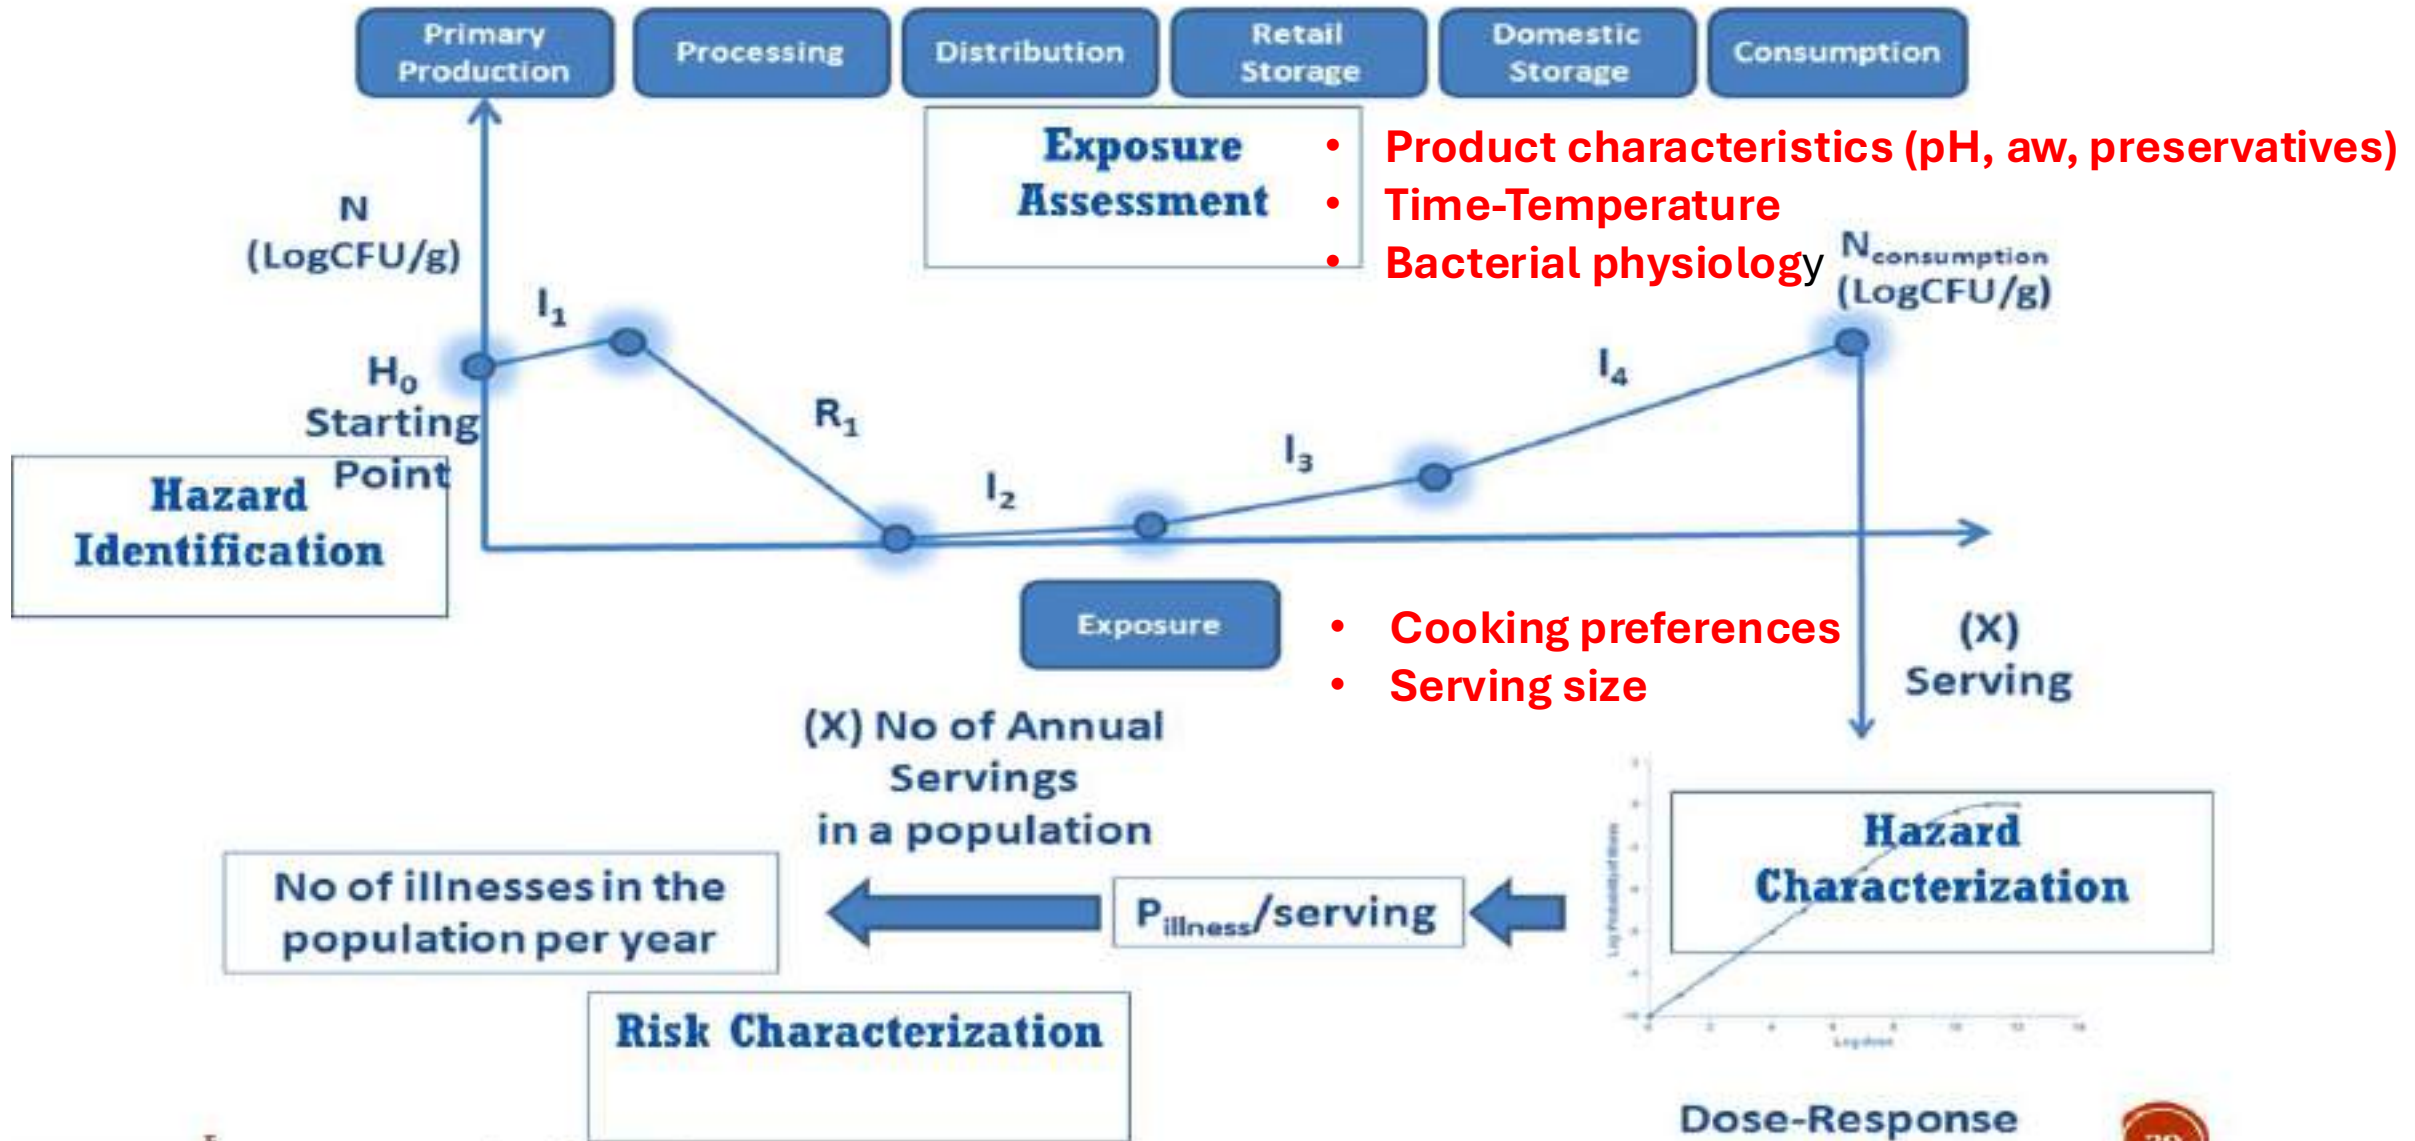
Primary Production

Processing

Distribution

Retail Storage

Domestic Storage

Consumption

Exposure Assessment

• Product characteristics (pH, aw, preservatives)
• Time-Temperature
• Bacterial physiology

N (LogCFU/g)

$N_{consumption}$ (LogCFU/g)

$I_1$

$H_0$ Starting Point

$R_1$

$I_2$

$I_3$

$I_4$

Hazard Identification

Exposure

• Cooking preferences
• Serving size

(X) Serving

(X) No of Annual Servings in a population

No of illnesses in the population per year

$P_{illness}$/serving

Hazard Characterization

Risk Characterization

Dose-Response